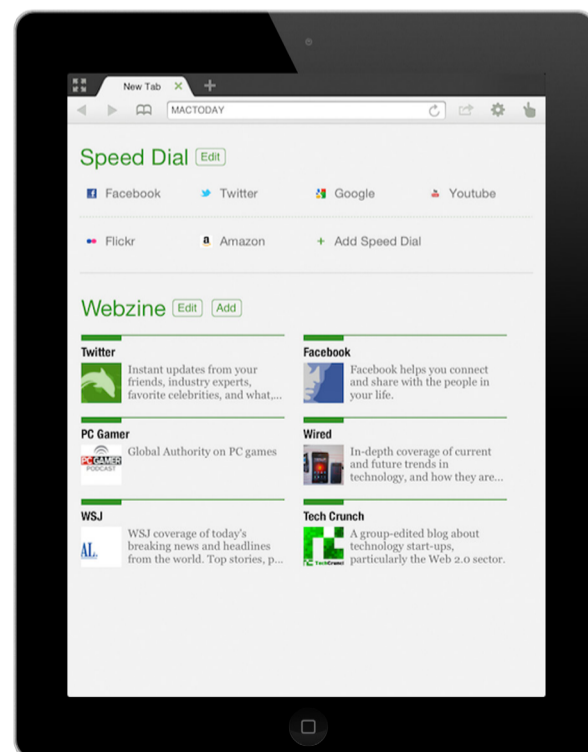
New Tab

MACTODAY

Speed Dial Edit

Facebook Twitter Google Youtube

Flickr Amazon + Add Speed Dial

Webzine Edit Add

Twitter
Instant updates from your friends, industry experts, favorite celebrities, and what,...

Facebook
Facebook helps you connect and share with the people in your life.

PC Gamer
PC GAMER PODCAST
Global Authority on PC games

Wired
In-depth coverage of current and future trends in technology, and how they are...

WSJ
AL.
WSJ coverage of today's breaking news and headlines from the world. Top stories, p...

Tech Crunch
TechCrunch
A group-edited blog about technology start-ups, particularly the Web 2.0 sector.